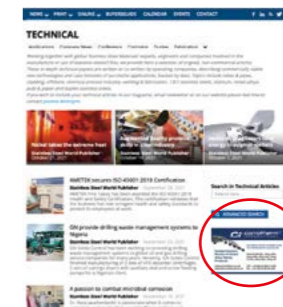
NEWS PRINT ONLINE BUYERSGUIDE CALENDAR EVENTS CONTACT

TECHNICAL

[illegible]

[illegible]

Stainless Steel World Publisher

Stainless Steel World Publisher

Stainless Steel World Publisher

AMETEK secures ISO 45001 2018 Certification

Stainless Steel World Publisher

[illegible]

Search in Technical Articles

ADVANCED SEARCH

GM provide drilling waste management systems to Nigeria

Stainless Steel World Publisher

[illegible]

A passion to combat microbial corrosion

Stainless Steel World Publisher